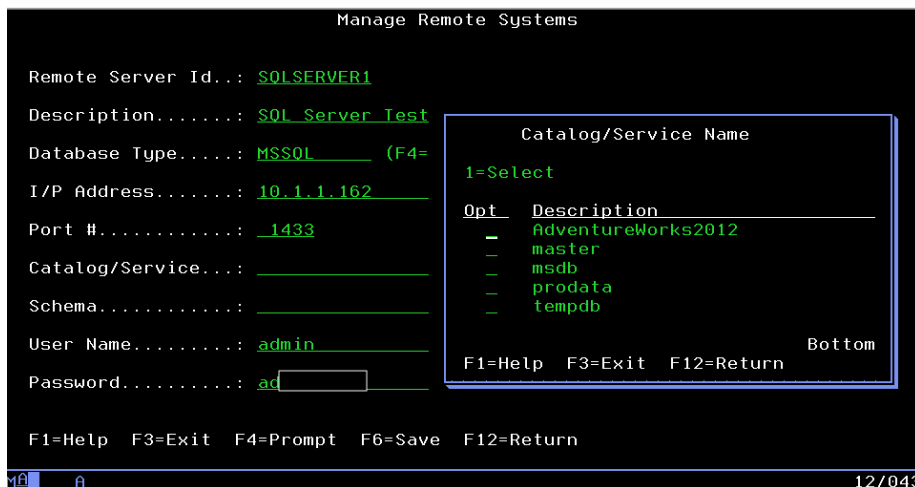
Manage Remote Systems

Remote Server Id..: SQLSERVER1

Description.......: SQL Server Test

Database Type.....: MSSQL (F4=

I/P Address.......: 10.1.1.162

Port #............: 1433

Catalog/Service...:

Schema............:

User Name.........: admin

Password..........: ad

Catalog/Service Name

1=Select

| Opt | Description |
|---|---|
| _ | AdventureWorks2012 |
| _ | master |
| _ | msdb |
| _ | prodata |
| _ | tempdb |

Bottom

F1=Help F3=Exit F12=Return

F1=Help F3=Exit F4=Prompt F6=Save F12=Return

MA A 12/043